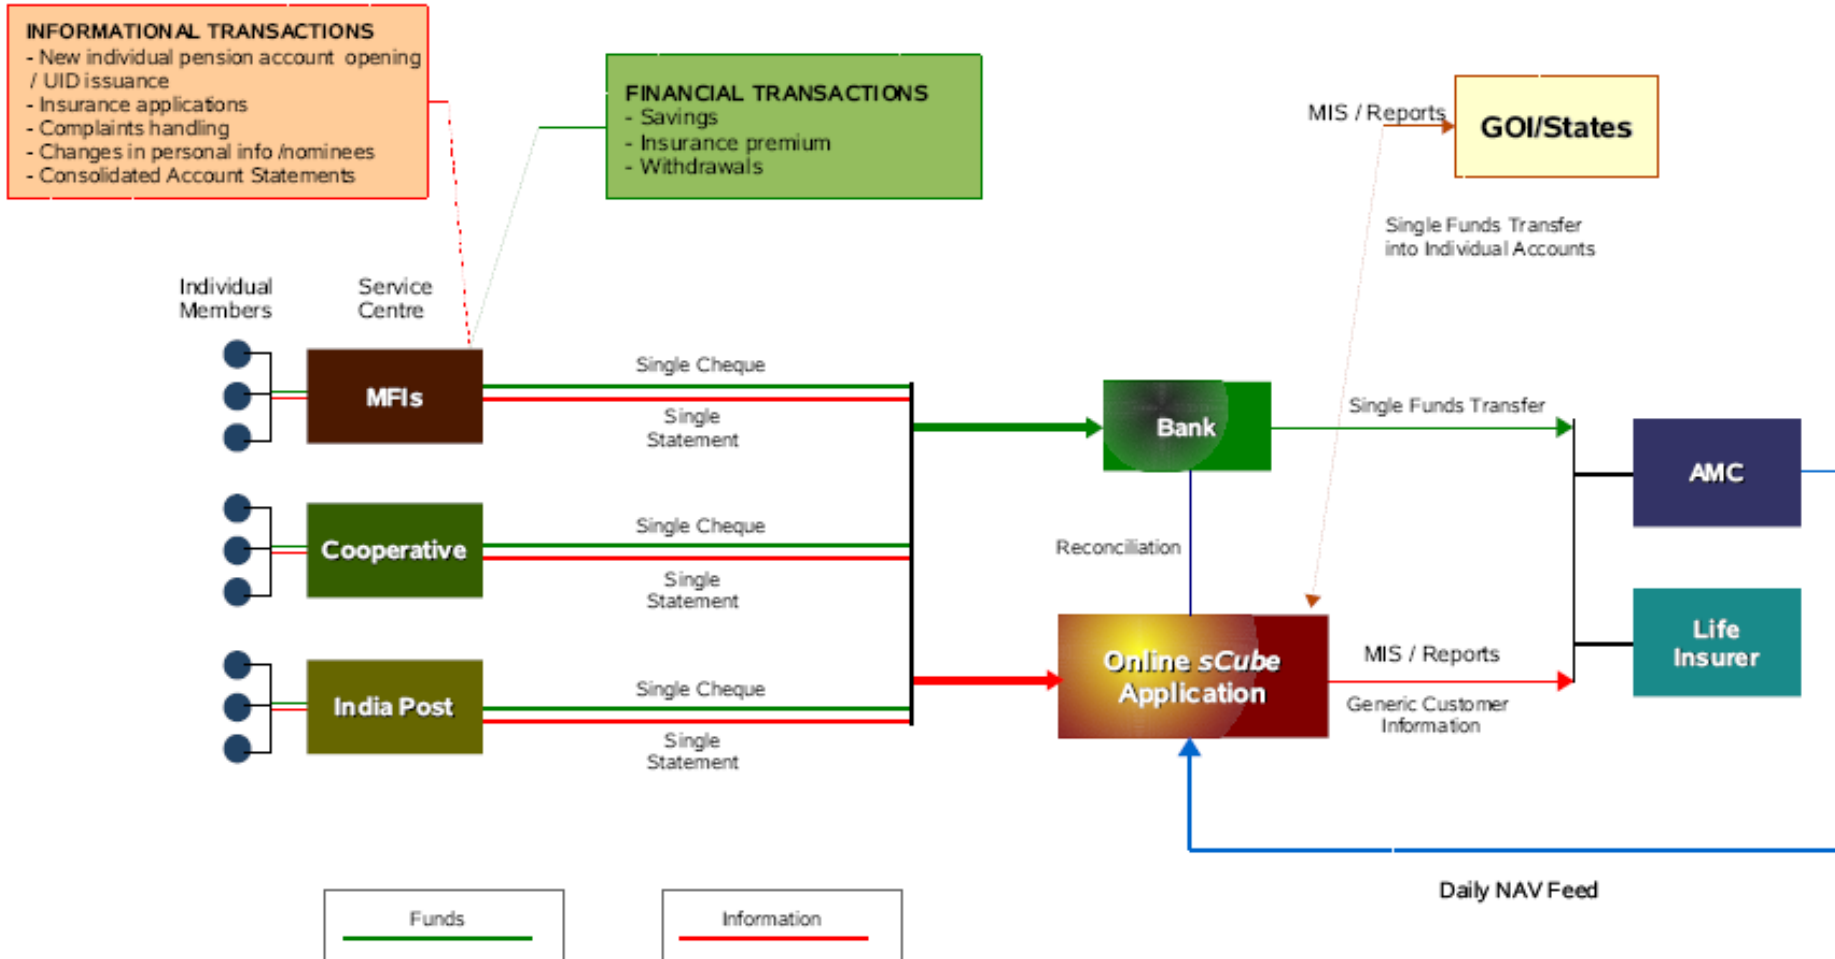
INFORMATIONAL TRANSACTIONS
- New individual pension account opening / UID issuance
- Insurance applications
- Complaints handling
- Changes in personal info /nominees
- Consolidated Account Statements

FINANCIAL TRANSACTIONS
- Savings
- Insurance premium
- Withdrawals

MIS / Reports

GOI/States

Single Funds Transfer into Individual Accounts

Individual Members

Service Centre

MFIs

Single Cheque

Single Statement

Bank

Single Funds Transfer

AMC

Cooperative

Single Cheque

Single Statement

Reconciliation

India Post

Single Cheque

Single Statement

Online sCube Application

MIS / Reports

Generic Customer Information

Life Insurer

Daily NAV Feed

Funds

Information